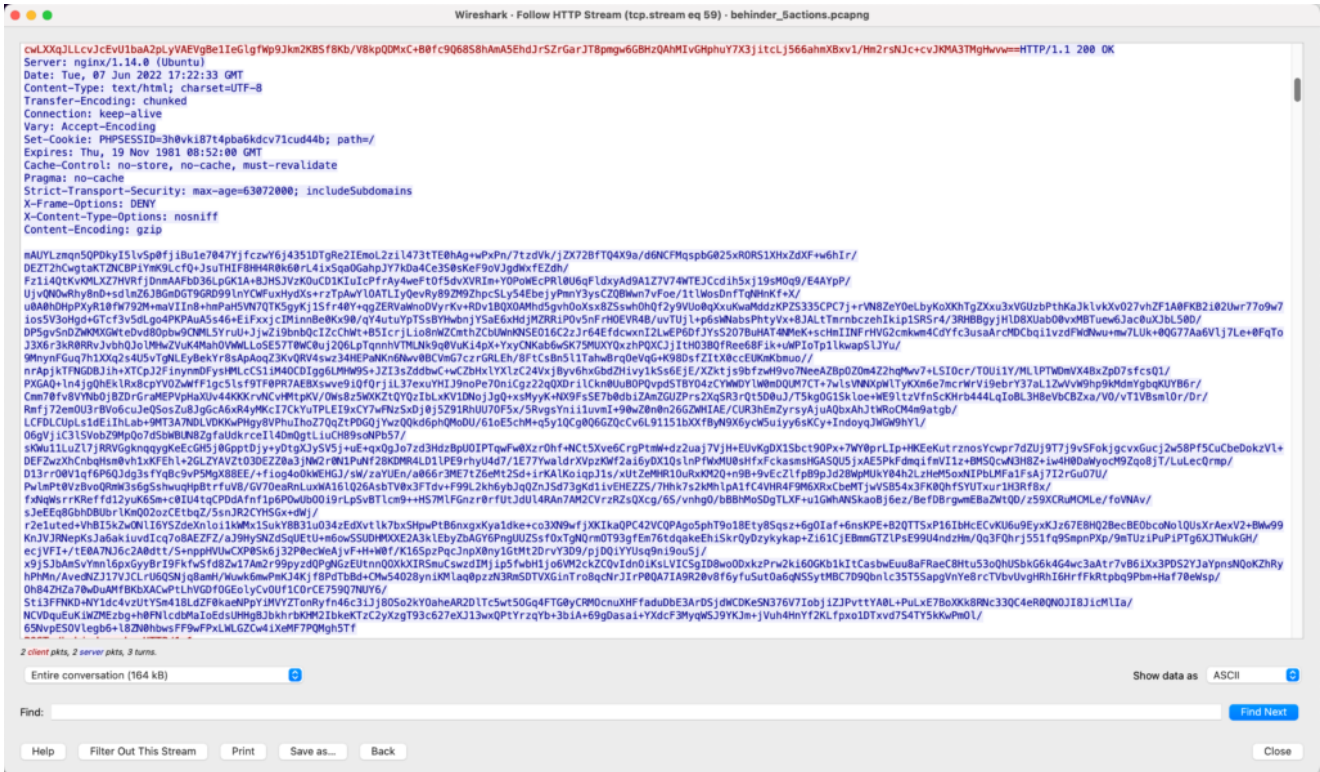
Wireshark · Follow HTTP Stream (tcp.stream eq 59) · behinder_5actions.pcapng

cwLXXqJLLcvJcEvU1baA2pLyVAEVgBe1IeGlgfWp9Jkm2KBSf8Kb/V8kpQDMxC+B0fc9Q68S8hAmA5EhdJrSZrGarJT8pmgw6GBHzQAhMIvGHphuY7X3jitcLj566ahmXBxv1/Hm2rsNJc+cvJKMA3TMgHwvw==HTTP/1.1 200 OK
Server: nginx/1.14.0 (Ubuntu)
Date: Tue, 07 Jun 2022 17:22:33 GMT
Content-Type: text/html; charset=UTF-8
Transfer-Encoding: chunked
Connection: keep-alive
Vary: Accept-Encoding
Set-Cookie: PHPSESSID=3h0vki87t4pba6kdcv71cud44b; path=/
Expires: Thu, 19 Nov 1981 08:52:00 GMT
Cache-Control: no-store, no-cache, must-revalidate
Pragma: no-cache
Strict-Transport-Security: max-age=63072000; includeSubdomains
X-Frame-Options: DENY
X-Content-Type-Options: nosniff
Content-Encoding: gzip

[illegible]

2 client pkts, 2 server pkts, 3 turns.

Entire conversation (164 kB)

Show data as ASCII

Find:

Find Next

Help Filter Out This Stream Print Save as... Back Close